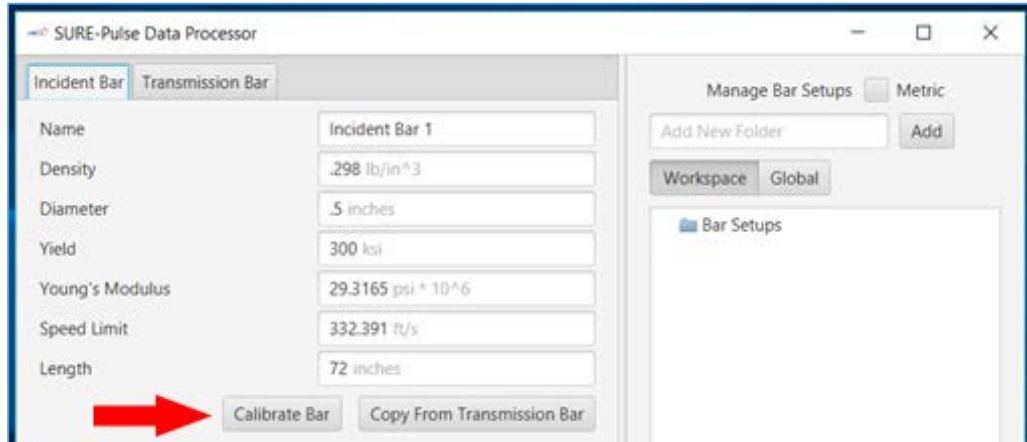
SURE-Pulse Data Processor

Incident Bar | Transmission Bar

Name | Incident Bar 1
Density | .298 lb/in^3
Diameter | .5 inches
Yield | 300 ksi
Young's Modulus | 29.3165 psi * 10^6
Speed Limit | 332.391 ft/s
Length | 72 inches

Calibrate Bar | Copy From Transmission Bar

Manage Bar Setups | Metric
Add New Folder | Add
Workspace | Global
Bar Setups